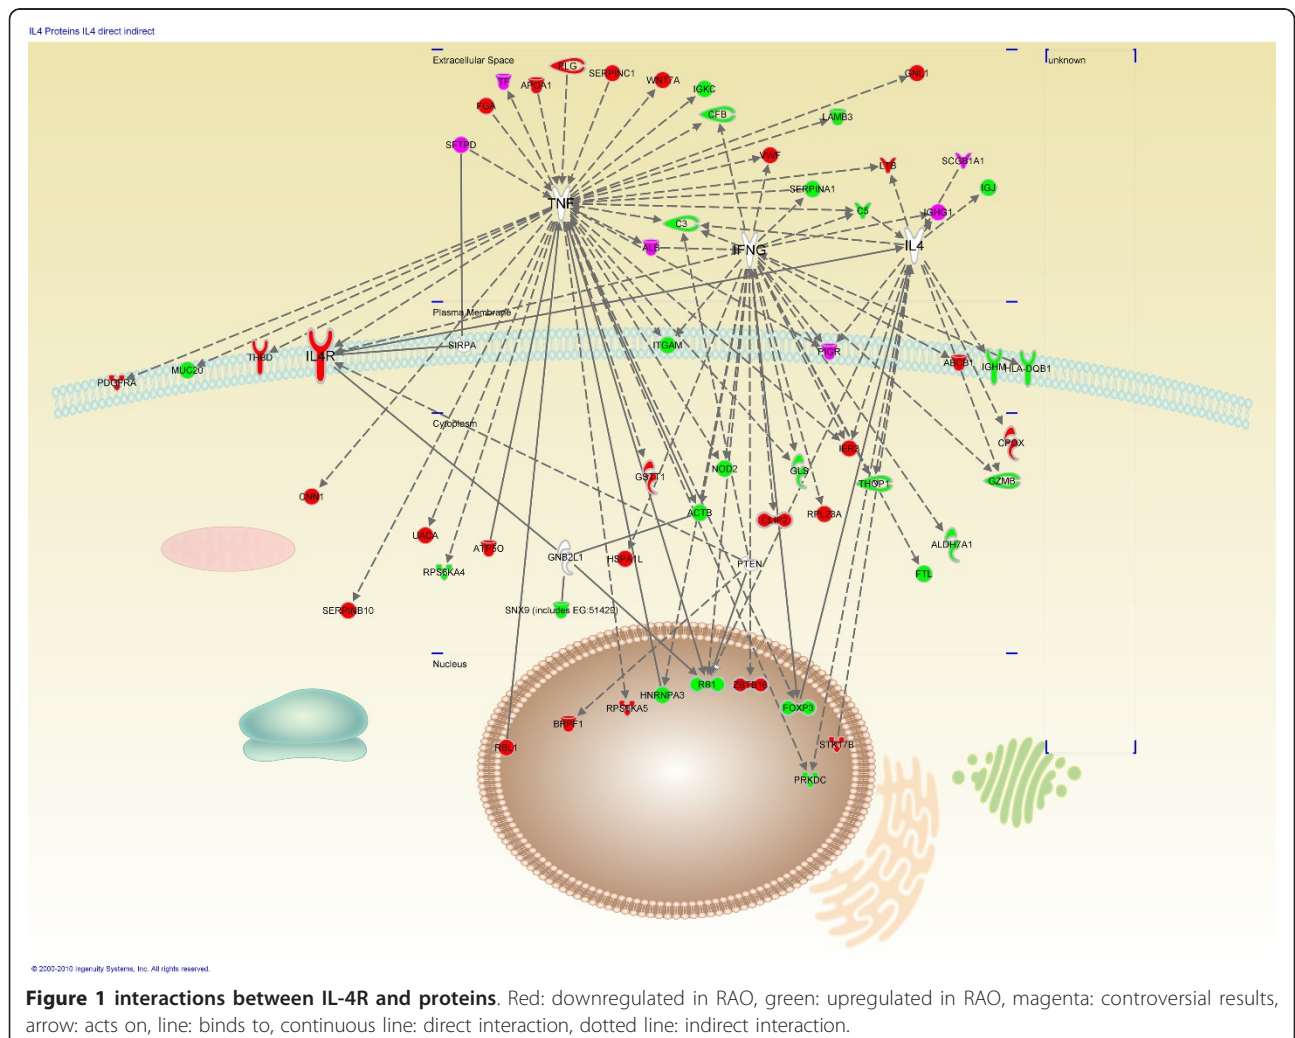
IL4 Proteins IL4 direct indirect

Extracellular Space

unknown

PLG
SERPINC1
TF
APOA1
WNT7A
GNLY
FGA
IGKC
CFB
LAMB3
SFTPD
VWF
SERPINA1
LTB
SCGB1A1
IGJ
TNF
C3
C5
IGHG1
ALB
IFNG
IL4

Plasma Membrane

SIRPA
IL4R
THBD
MUC20
PDGFRA
ITGAM
PIGR
ABCB1
IGHM
HLA-DQB1

Cytoplasm

CPOX
IERS
GZMB
NOD2
GLS
GSTT1
THOP1
CNN1
ACTB
RPL23A
ALDH7A1
UACA
ATF6O
GNB2L1
HSPA1L
PTEN
FTL
RPS6KA4
SERPINB10
SNX9 (includes EG:51429)

Nucleus

RB1
ZBTB16
HNRNPA3
RPS6KA5
FOXP3
BRPF1
STK17B
RBL1
PRKDC

© 2000-2010 Ingenuity Systems, Inc. All rights reserved.

Figure 1 interactions between IL-4R and proteins. Red: downregulated in RAO, green: upregulated in RAO, magenta: controversial results, arrow: acts on, line: binds to, continuous line: direct interaction, dotted line: indirect interaction.